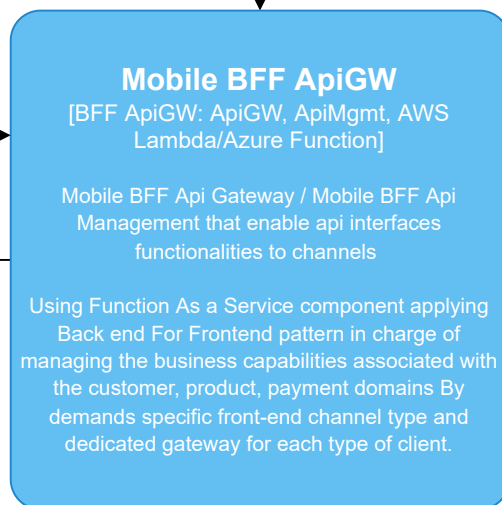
Mobile BFF ApiGW
[BFF ApiGW: ApiGW, ApiMgmt, AWS Lambda/Azure Function]

Mobile BFF Api Gateway / Mobile BFF Api Management that enable api interfaces functionalities to channels

Using Function As a Service component applying Back end For Frontend pattern in charge of managing the business capabilities associated with the customer, product, payment domains By demands specific front-end channel type and dedicated gateway for each type of client.